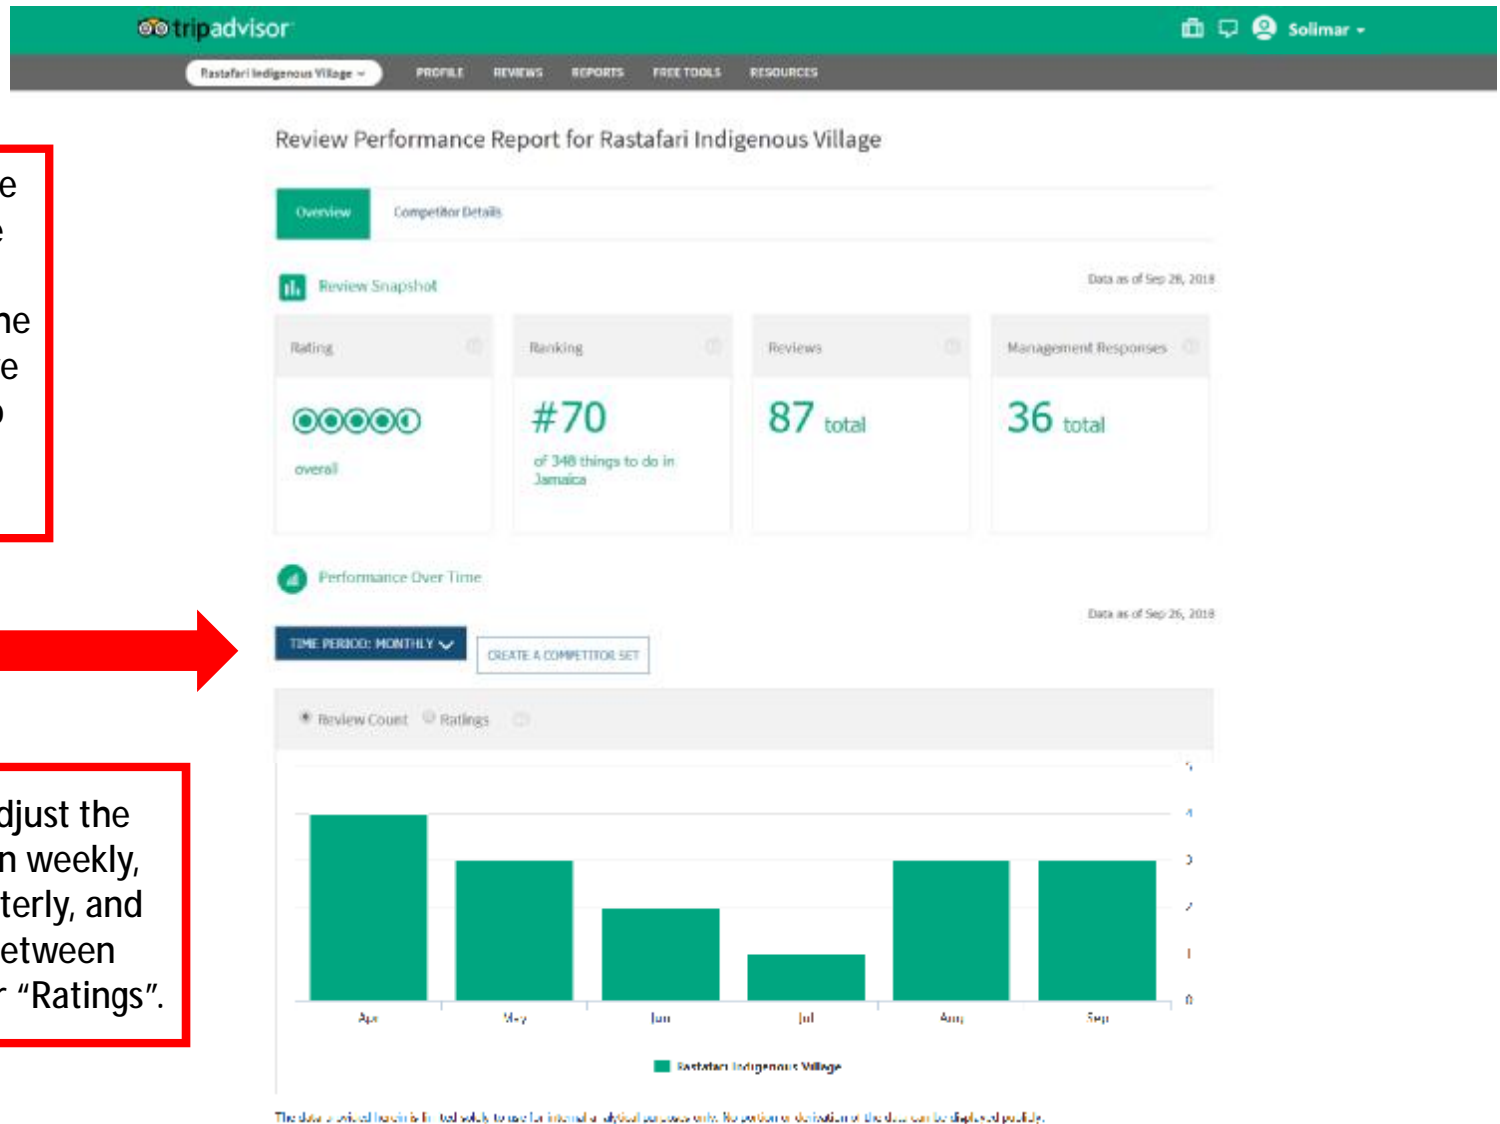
tripadvisor
Solimar
Rastafari Indigenous Village
PROFILE REVIEWS REPORTS FREE TOOLS RESOURCES

e
e

ne
e
o

Review Performance Report for Rastafari Indigenous Village

Overview Competitor Details

Review Snapshot
Data as of Sep 28, 2018

| Rating | Ranking | Reviews | Management Responses |
|---|---|---|---|
| overall | #70 of 348 things to do in Jamaica | 87 total | 36 total |

Performance Over Time
Data as of Sep 26, 2018

TIME PERIOD: MONTHLY
CREATE A COMPETITOR SET

Review Count Ratings

5
4
3
2
1
0

Apr May Jun Jul Aug Sep

Rastafari Indigenous Village

djust the
n weekly,
terly, and
etween
r "Ratings".

The data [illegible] herein is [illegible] solely to use for internal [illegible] purposes only. No portion or derivation of the data can be displayed publicly.